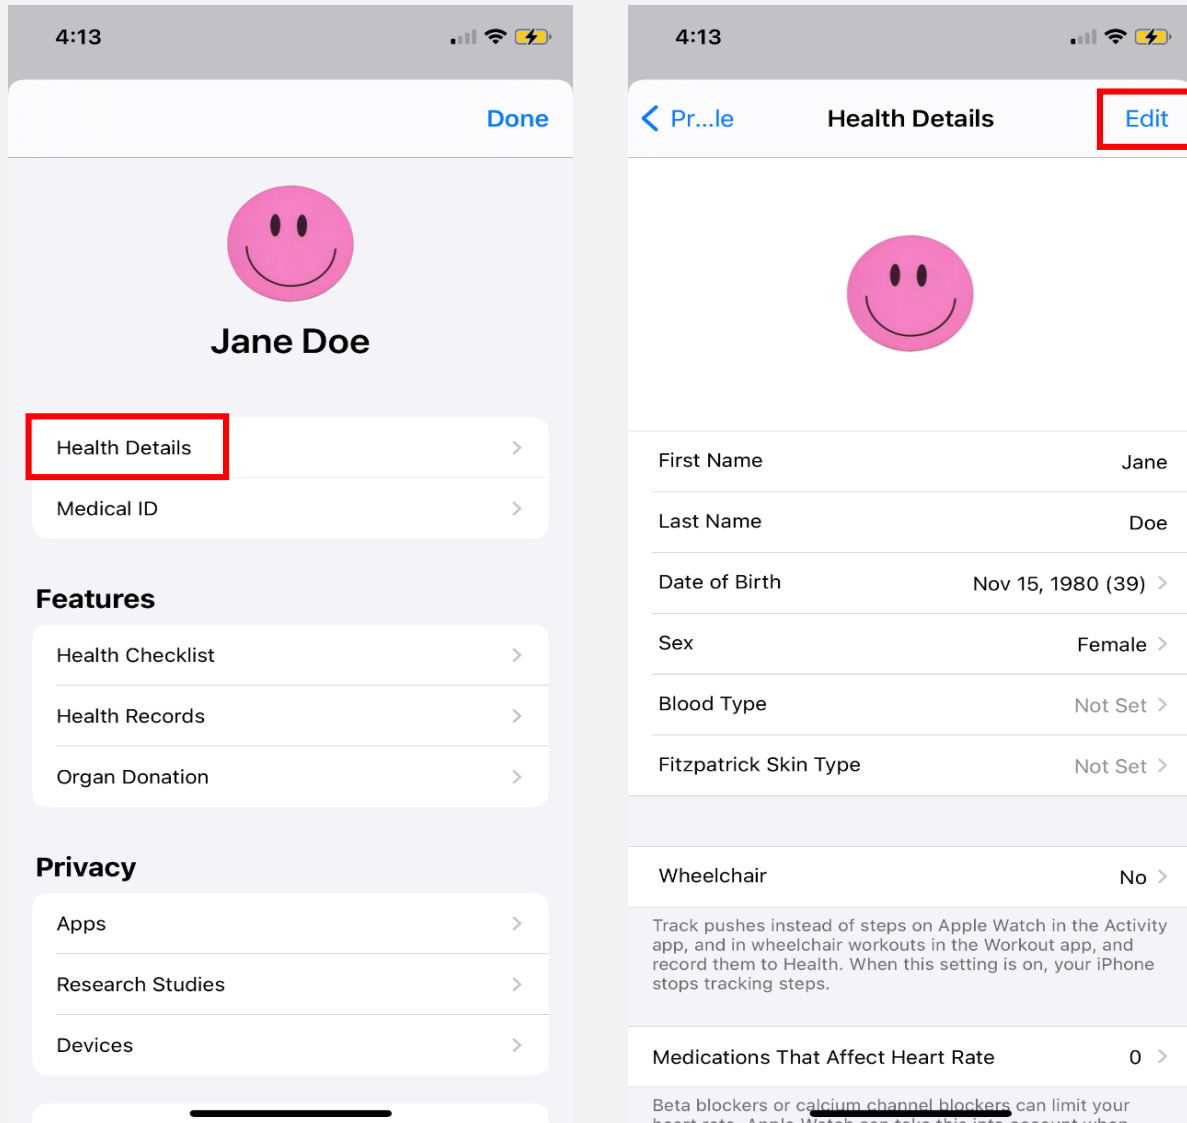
4:13

Done

Jane Doe

Health Details

Medical ID

Features

Health Checklist

Health Records

Organ Donation

Privacy

Apps

Research Studies

Devices

4:13

Pr...le

Health Details

Edit

First Name Jane

Last Name Doe

Date of Birth Nov 15, 1980 (39)

Sex Female

Blood Type Not Set

Fitzpatrick Skin Type Not Set

Wheelchair No

Track pushes instead of steps on Apple Watch in the Activity app, and in wheelchair workouts in the Workout app, and record them to Health. When this setting is on, your iPhone stops tracking steps.

Medications That Affect Heart Rate 0

Beta blockers or calcium channel blockers can limit your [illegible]